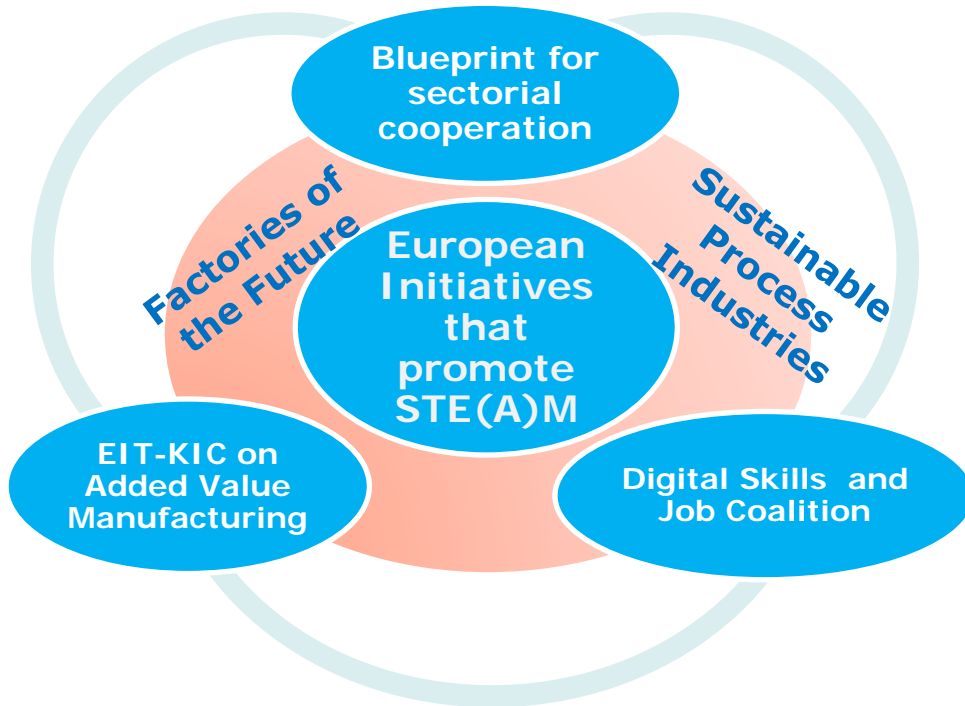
Blueprint for sectorial cooperation

Factories of the Future

European Initiatives that promote STE(A)M

Sustainable Process Industries

EIT-KIC on Added Value Manufacturing

Digital Skills and Job Coalition